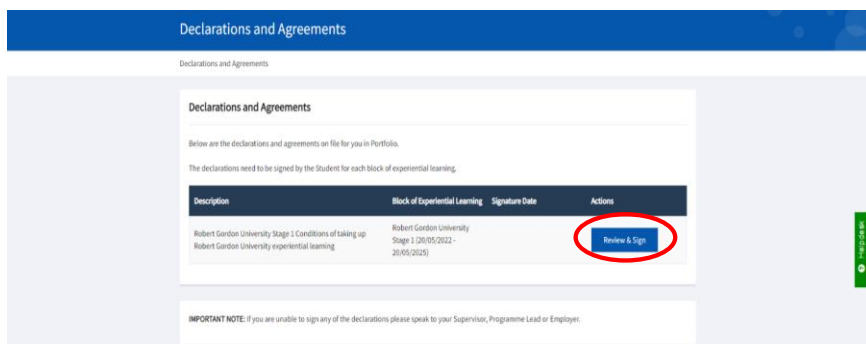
Declarations and Agreements

Declarations and Agreements

Declarations and Agreements

Below are the declarations and agreements on file for you in Portfolio.

The declarations need to be signed by the Student for each block of experiential learning.

| Description | Block of Experiential Learning | Signature Date | Actions |
|---|---|---|---|
| Robert Gordon University Stage 1 Conditions of taking up Robert Gordon University experiential learning | Robert Gordon University Stage 1 (20/05/2022 - 20/05/2025) | | Review & Sign |

IMPORTANT NOTE: If you are unable to sign any of the declarations please speak to your Supervisor, Programme Lead or Employer.

Help desk